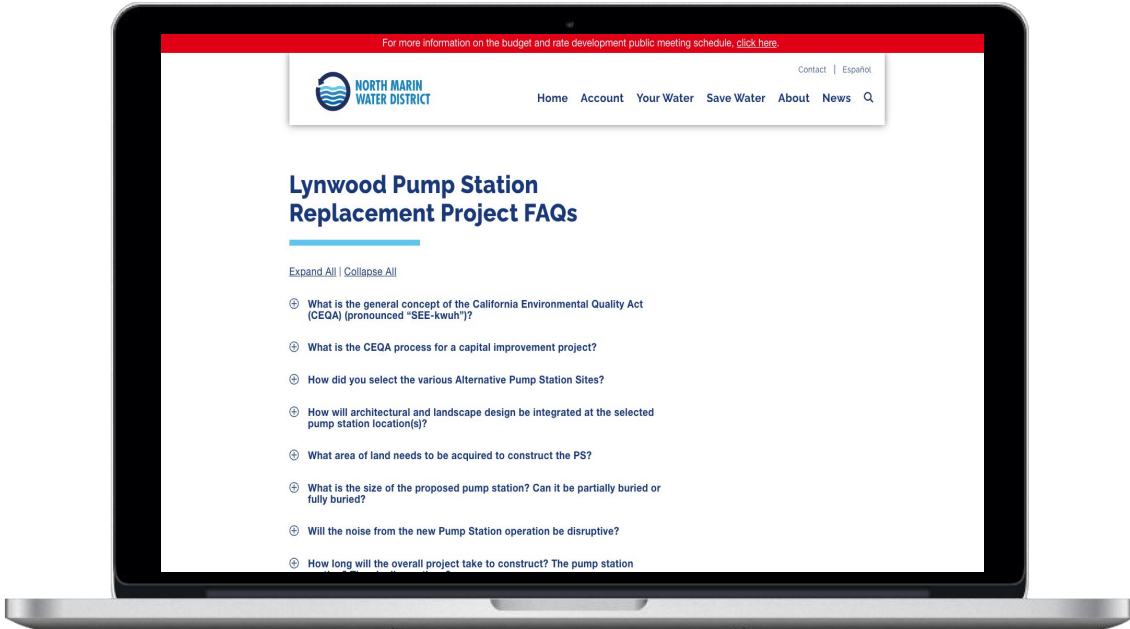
For more information on the budget and rate development public meeting schedule, click here.

Contact | Español

NORTH MARIN WATER DISTRICT

Home Account Your Water Save Water About News

Lynwood Pump Station Replacement Project FAQs

Expand All | Collapse All

What is the general concept of the California Environmental Quality Act (CEQA) (pronounced "SEE-kwuh")?

What is the CEQA process for a capital improvement project?

How did you select the various Alternative Pump Station Sites?

How will architectural and landscape design be integrated at the selected pump station location(s)?

What area of land needs to be acquired to construct the PS?

What is the size of the proposed pump station? Can it be partially buried or fully buried?

Will the noise from the new Pump Station operation be disruptive?

How long will the overall project take to construct? The pump station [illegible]